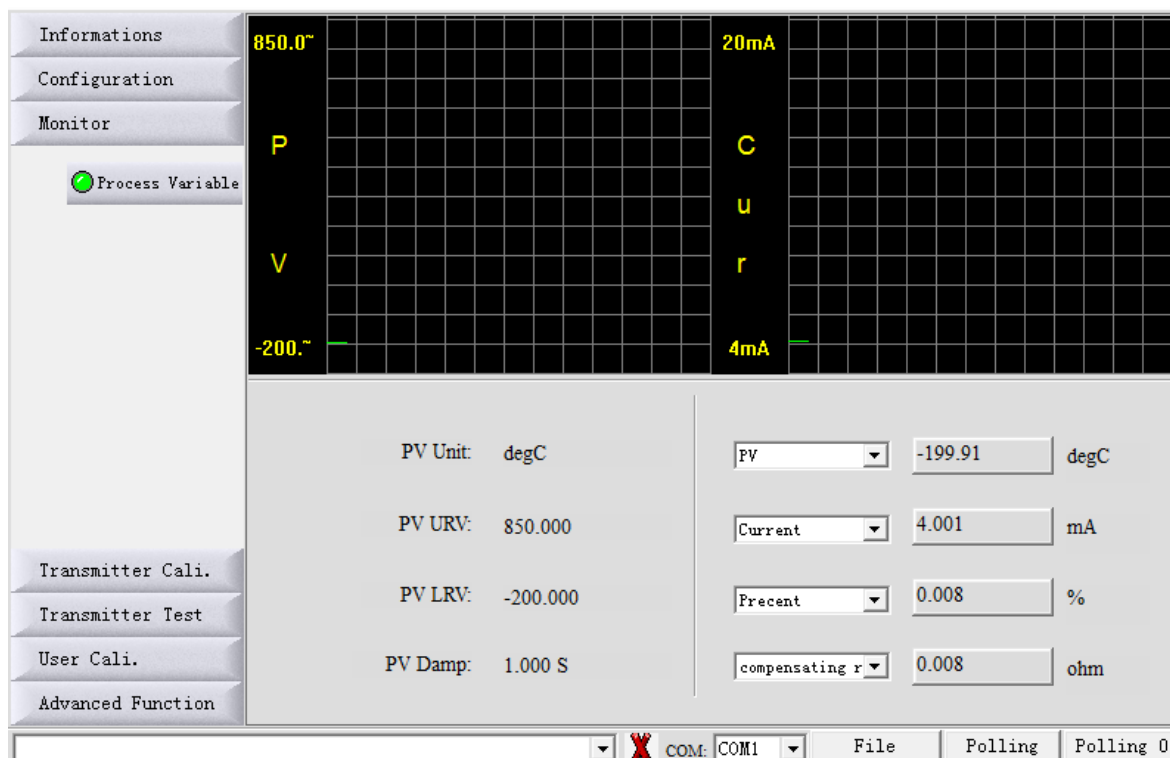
Informations
Configuration
Monitor
Process Variable
Transmitter Cali.
Transmitter Test
User Cali.
Advanced Function

850.0~
P
V
-200.~
20mA
C
u
r
4mA

PV Unit: degC
PV URV: 850.000
PV LRV: -200.000
PV Damp: 1.000 S

PV -199.91 degC
Current 4.001 mA
Precent 0.008 %
compensating r 0.008 ohm

COM: COM1 File Polling Polling 0